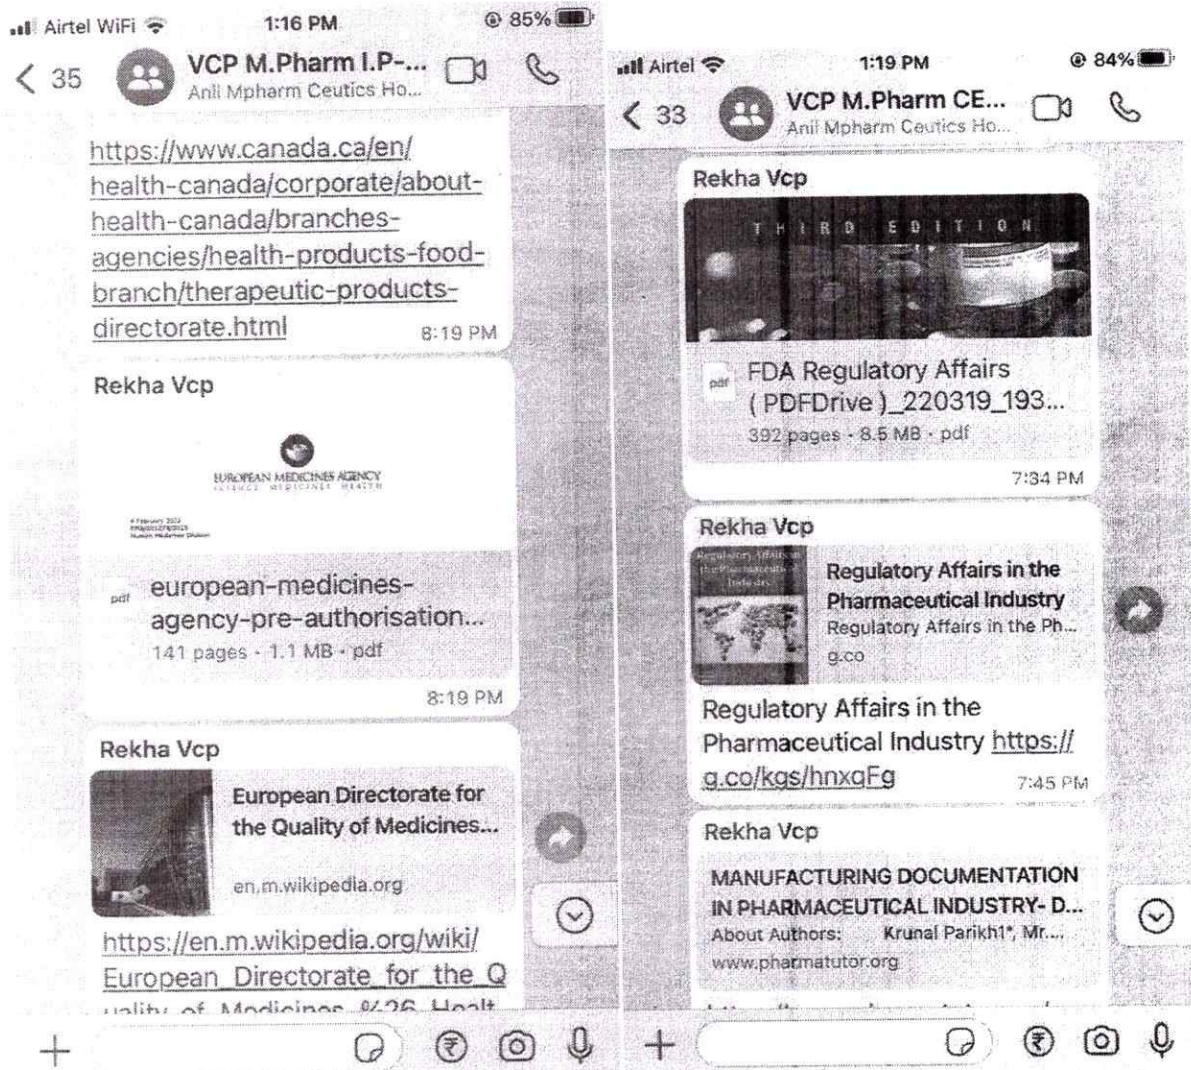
Airtel WiFi 1:16 PM 85%

< 35 VCP M.Pharm I.P-... Anil Mpharm Ceutics Ho...

https://www.canada.ca/en/health-canada/corporate/about-health-canada/branches-agencies/health-products-food-branch/therapeutic-products-directorate.html 8:19 PM

Rekha Vcp

EUROPEAN MEDICINES AGENCY

pdf european-medicines-agency-pre-authorisation...
141 pages · 1.1 MB · pdf
8:19 PM

Rekha Vcp

European Directorate for the Quality of Medicines...
en.m.wikipedia.org

https://en.m.wikipedia.org/wiki/European_Directorate_for_the_Q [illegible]

Airtel 1:19 PM 84%

< 33 VCP M.Pharm CE... Anil Mpharm Ceutics Ho...

Rekha Vcp

THIRD EDITION

pdf FDA Regulatory Affairs ( PDFDrive )_220319_193...
392 pages · 8.5 MB · pdf
7:34 PM

Rekha Vcp

Regulatory Affairs in the Pharmaceutical Industry
Regulatory Affairs in the Ph...
g.co

Regulatory Affairs in the Pharmaceutical Industry https://g.co/kgs/hnxqFg 7:45 PM

Rekha Vcp

MANUFACTURING DOCUMENTATION IN PHARMACEUTICAL INDUSTRY- D...
About Authors: Krunal Parikh1*, Mr....
www.pharmatutor.org